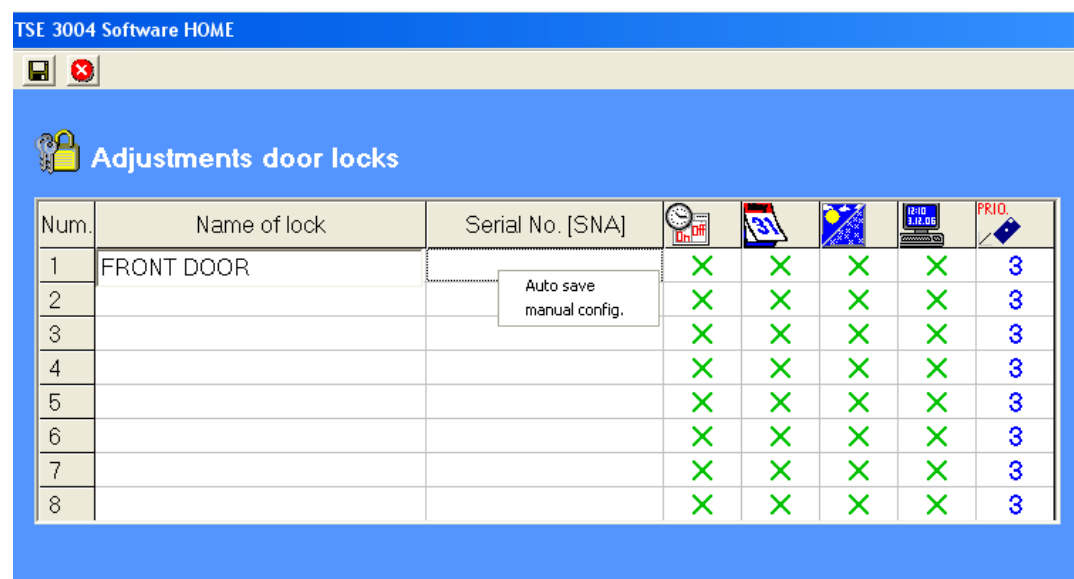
TSE 3004 Software HOME

Adjustments door locks

| Num. | Name of lock | Serial No. [SNA] | On Off | May 31 | | 12:10 3.12.06 | PRIO. |
|---|---|---|---|---|---|---|---|
| 1 | FRONT DOOR | | ✕ | ✕ | ✕ | ✕ | 3 |
| 2 | | | ✕ | ✕ | ✕ | ✕ | 3 |
| 3 | | | ✕ | ✕ | ✕ | ✕ | 3 |
| 4 | | | ✕ | ✕ | ✕ | ✕ | 3 |
| 5 | | | ✕ | ✕ | ✕ | ✕ | 3 |
| 6 | | | ✕ | ✕ | ✕ | ✕ | 3 |
| 7 | | | ✕ | ✕ | ✕ | ✕ | 3 |
| 8 | | | ✕ | ✕ | ✕ | ✕ | 3 |

Auto save
manual config.